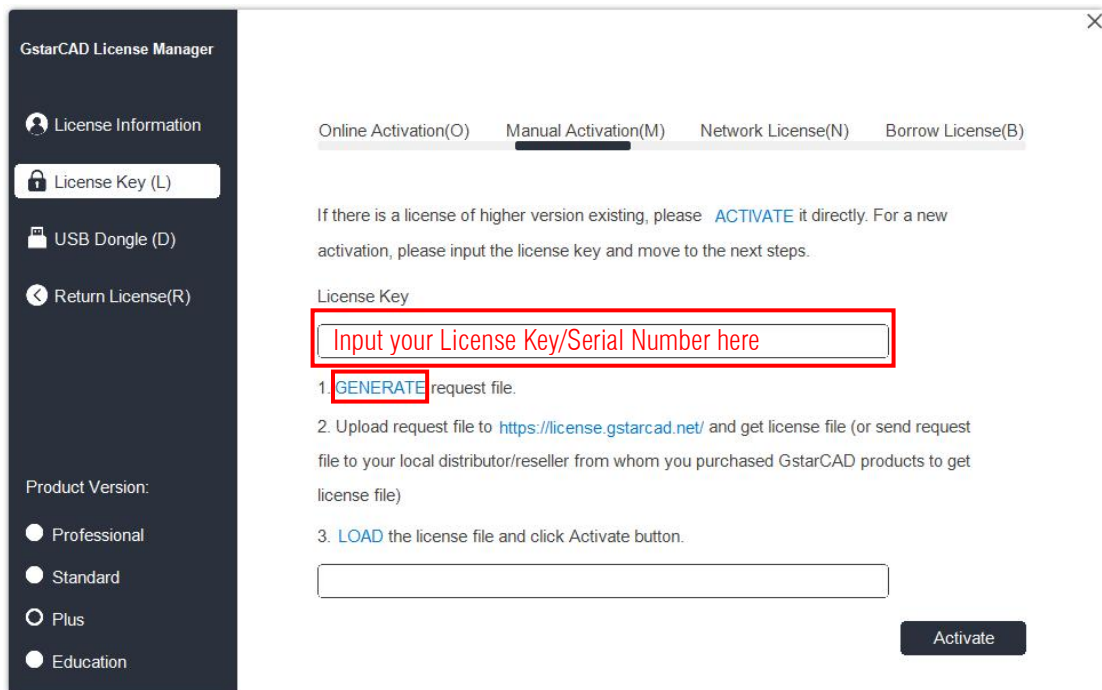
GstarCAD License Manager

License Information

License Key (L)

USB Dongle (D)

Return License(R)

Product Version:

Professional

Standard

Plus

Education

×

Online Activation(O) Manual Activation(M) Network License(N) Borrow License(B)

If there is a license of higher version existing, please ACTIVATE it directly. For a new activation, please input the license key and move to the next steps.

License Key

Input your License Key/Serial Number here

1. GENERATE request file.

2. Upload request file to https://license.gstarcad.net/ and get license file (or send request file to your local distributor/reseller from whom you purchased GstarCAD products to get license file)

3. LOAD the license file and click Activate button.

Activate